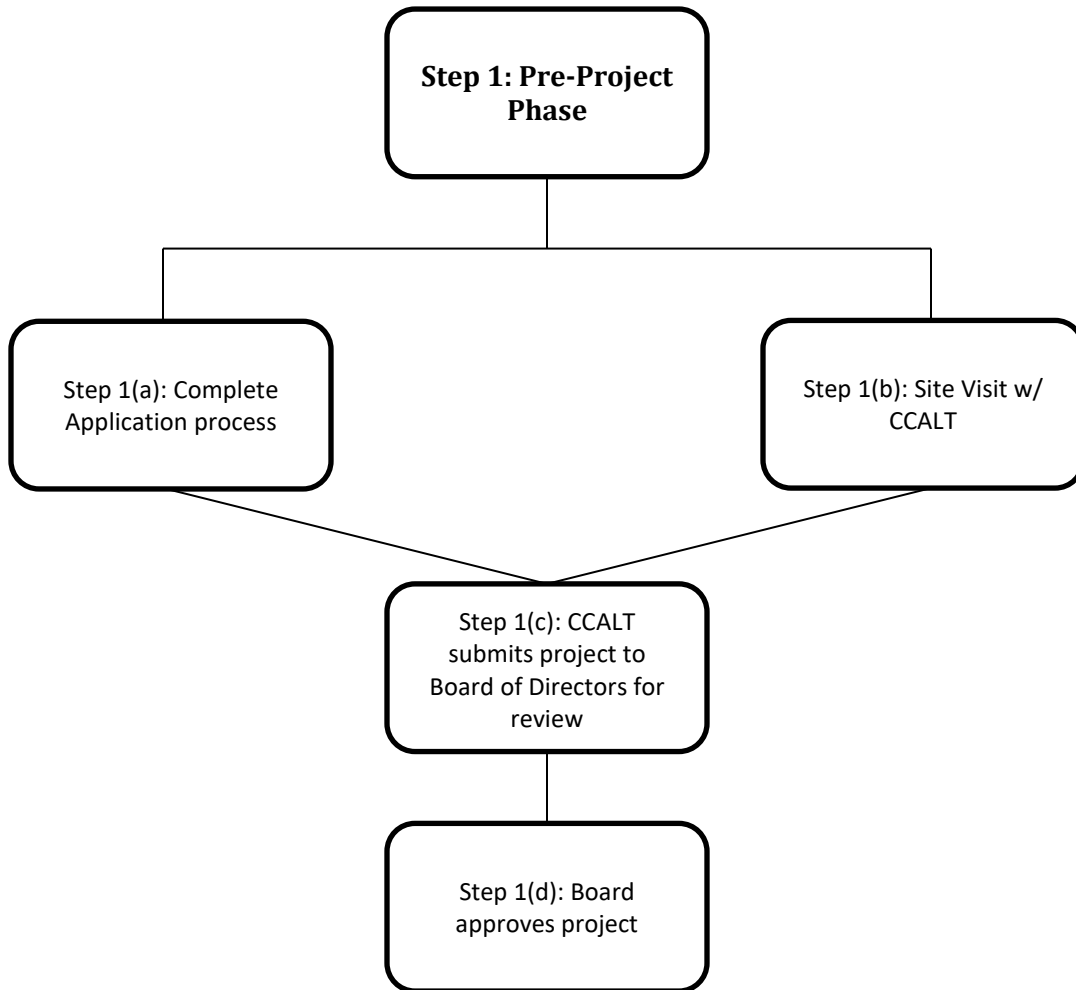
**Step 1: Pre-Project Phase**

Step 1(a): Complete Application process

Step 1(b): Site Visit w/ CCALT

Step 1(c): CCALT submits project to Board of Directors for review

Step 1(d): Board approves project